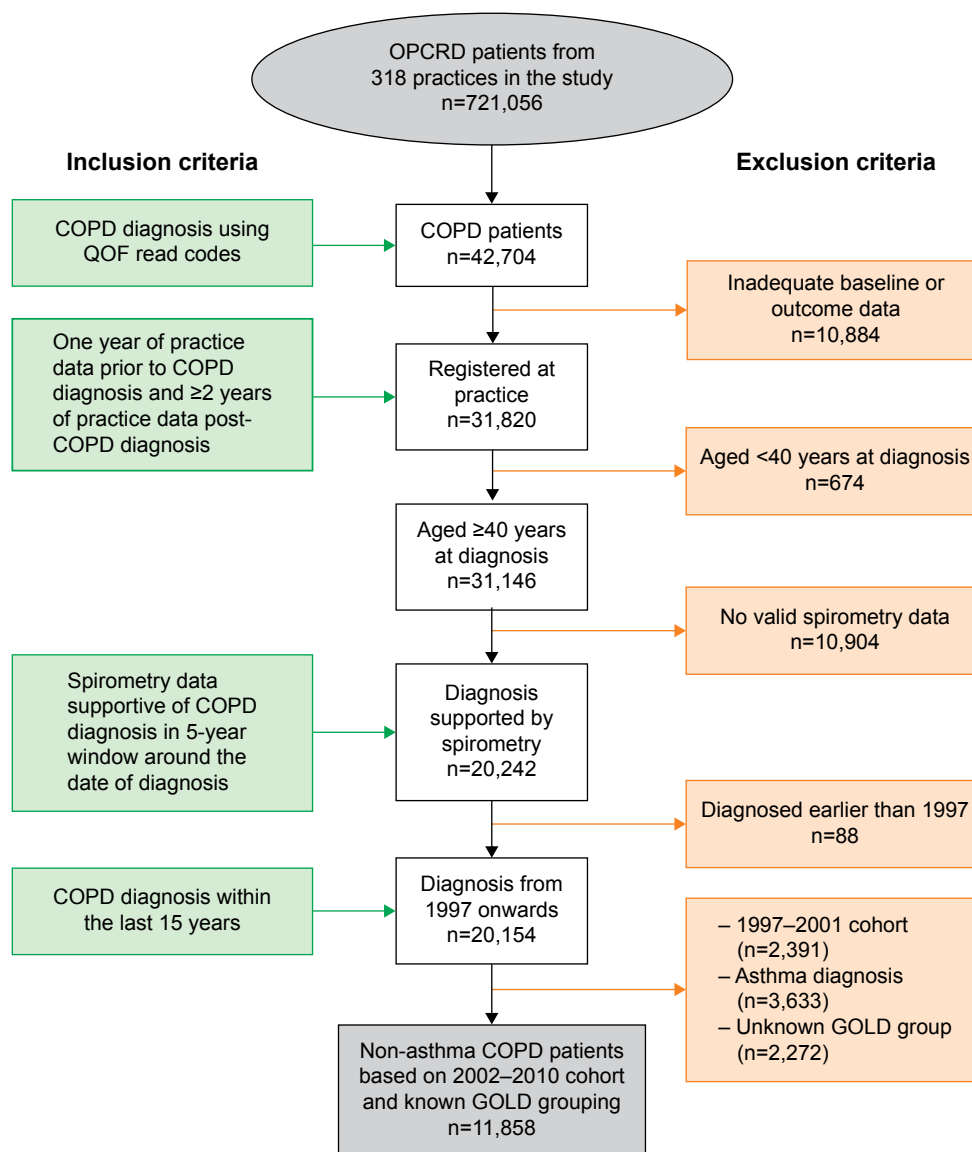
OPCRD patients from 318 practices in the study n=721,056

Inclusion criteria

Exclusion criteria

COPD diagnosis using QOF read codes

COPD patients n=42,704

Inadequate baseline or outcome data n=10,884

One year of practice data prior to COPD diagnosis and ≥2 years of practice data post-COPD diagnosis

Registered at practice n=31,820

Aged <40 years at diagnosis n=674

Aged ≥40 years at diagnosis n=31,146

No valid spirometry data n=10,904

Spirometry data supportive of COPD diagnosis in 5-year window around the date of diagnosis

Diagnosis supported by spirometry n=20,242

Diagnosed earlier than 1997 n=88

COPD diagnosis within the last 15 years

Diagnosis from 1997 onwards n=20,154

– 1997–2001 cohort (n=2,391)
– Asthma diagnosis (n=3,633)
– Unknown GOLD group (n=2,272)

Non-asthma COPD patients based on 2002–2010 cohort and known GOLD grouping n=11,858